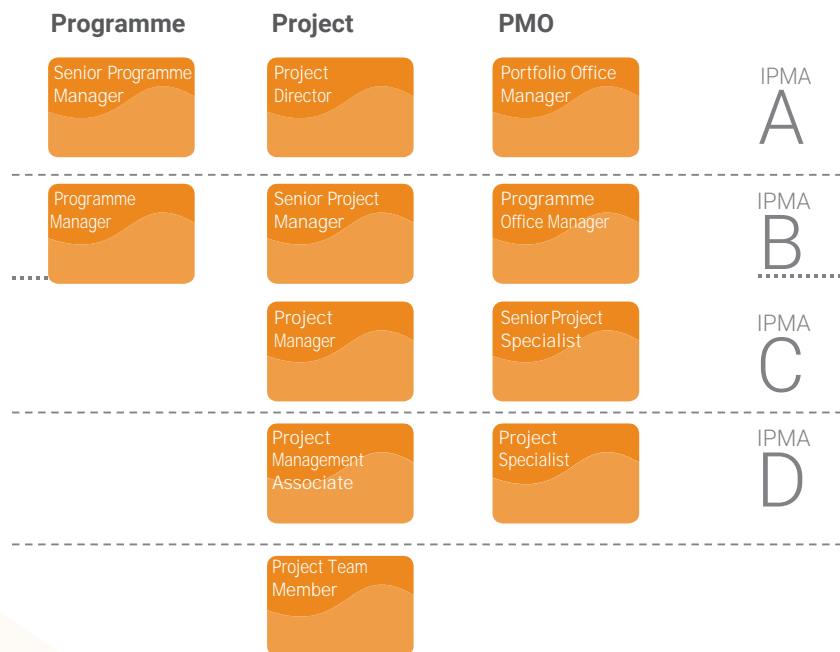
Programme

Project

PMO

Senior Programme Manager

Project Director

Portfolio Office Manager

IPMA A

Programme Manager

Senior Project Manager

Programme Office Manager

IPMA B

Project Manager

SeniorProject Specialist

IPMA C

Project Management Associate

Project Specialist

IPMA D

Project Team Member